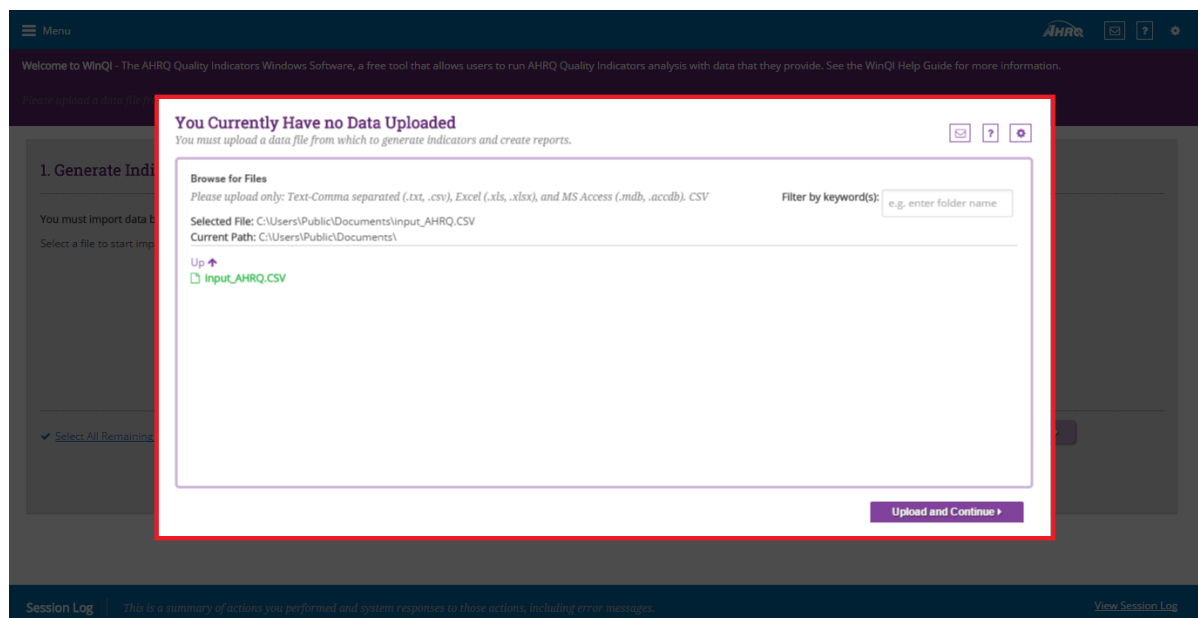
Menu

AHRQ

Welcome to WinQI - The AHRQ Quality Indicators Windows Software, a free tool that allows users to run AHRQ Quality Indicators analysis with data that they provide. See the WinQI Help Guide for more information.

Please upload a data file fr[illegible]

1. Generate Indi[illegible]

You must import data b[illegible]

Select a file to start imp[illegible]

Select All Remaining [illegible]

You Currently Have no Data Uploaded

You must upload a data file from which to generate indicators and create reports.

Browse for Files

Please upload only: Text-Comma separated (.txt, .csv), Excel (.xls, .xlsx), and MS Access (.mdb, .accdb). CSV

Filter by keyword(s): e.g. enter folder name

Selected File: C:\Users\Public\Documents\input_AHRQ.CSV
Current Path: C:\Users\Public\Documents\

Up

input_AHRQ.CSV

Upload and Continue

Session Log This is a summary of actions you performed and system responses to those actions, including error messages.

View Session Log